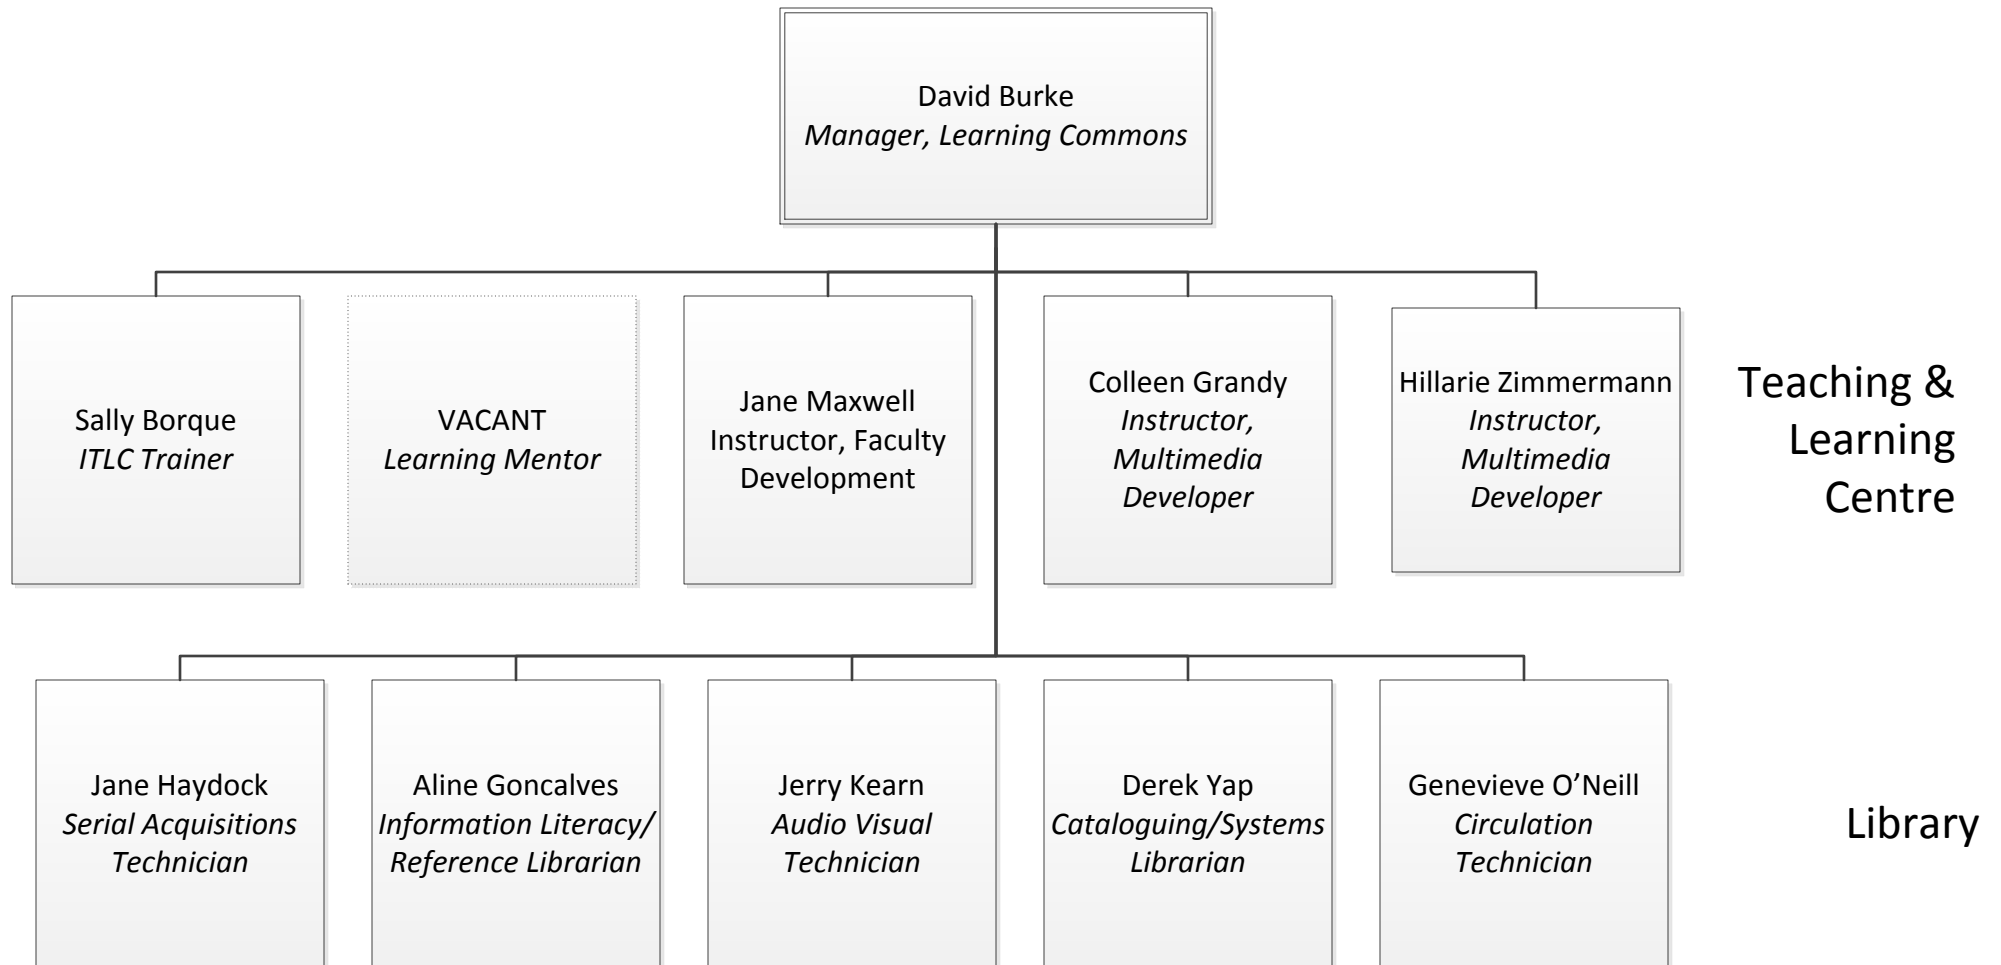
David Burke
*Manager, Learning Commons*

Sally Borque
*ITLC Trainer*

VACANT
*Learning Mentor*

Jane Maxwell
Instructor, Faculty Development

Colleen Grandy
*Instructor, Multimedia Developer*

Hillarie Zimmermann
*Instructor, Multimedia Developer*

Teaching & Learning Centre

Jane Haydock
*Serial Acquisitions Technician*

Aline Goncalves
*Information Literacy/ Reference Librarian*

Jerry Kearn
*Audio Visual Technician*

Derek Yap
*Cataloguing/Systems Librarian*

Genevieve O'Neill
*Circulation Technician*

Library